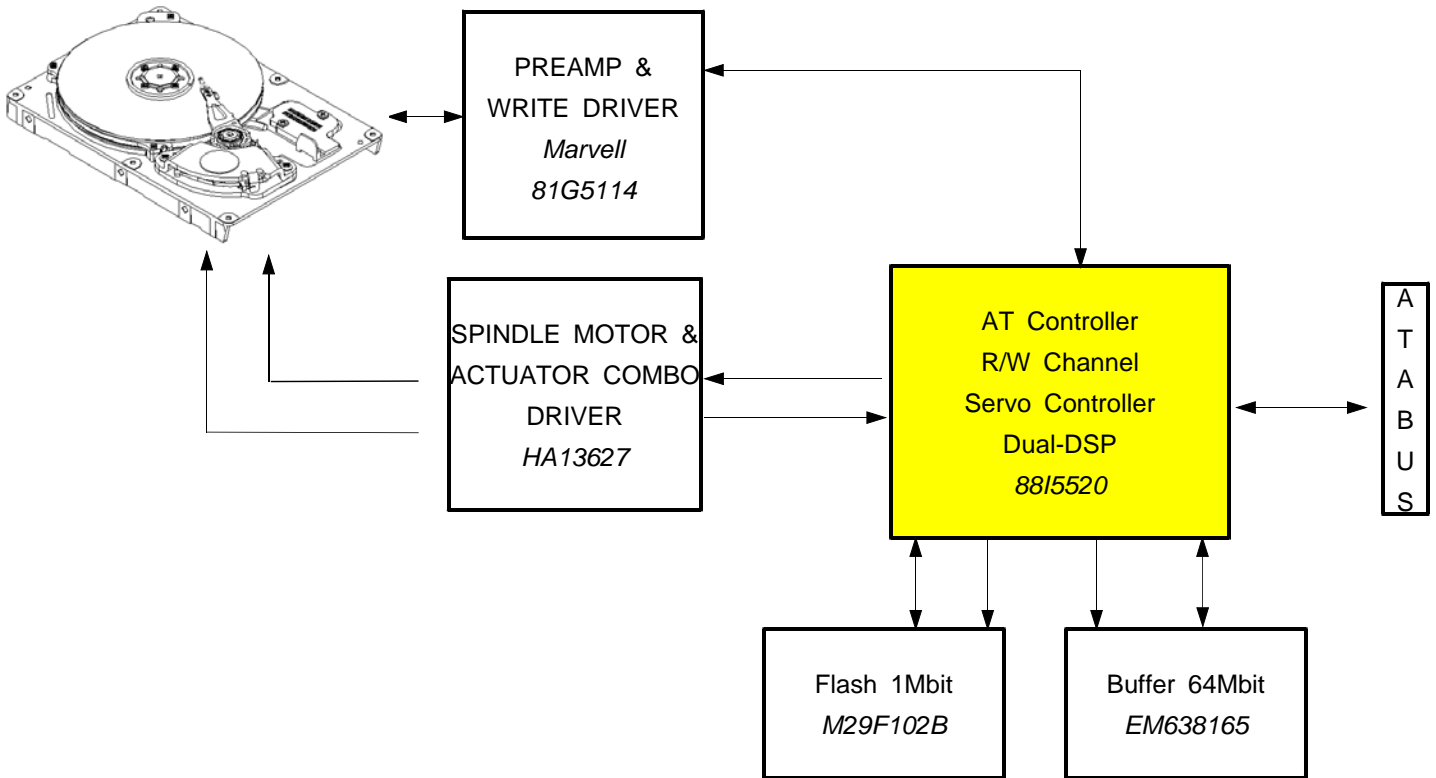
PREAMP &
WRITE DRIVER
Marvell
81G5114

SPINDLE MOTOR &
ACTUATOR COMBO
DRIVER
HA13627

AT Controller
R/W Channel
Servo Controller
Dual-DSP
88I5520

A
T
A
B
U
S

Flash 1Mbit
M29F102B

Buffer 64Mbit
EM638165